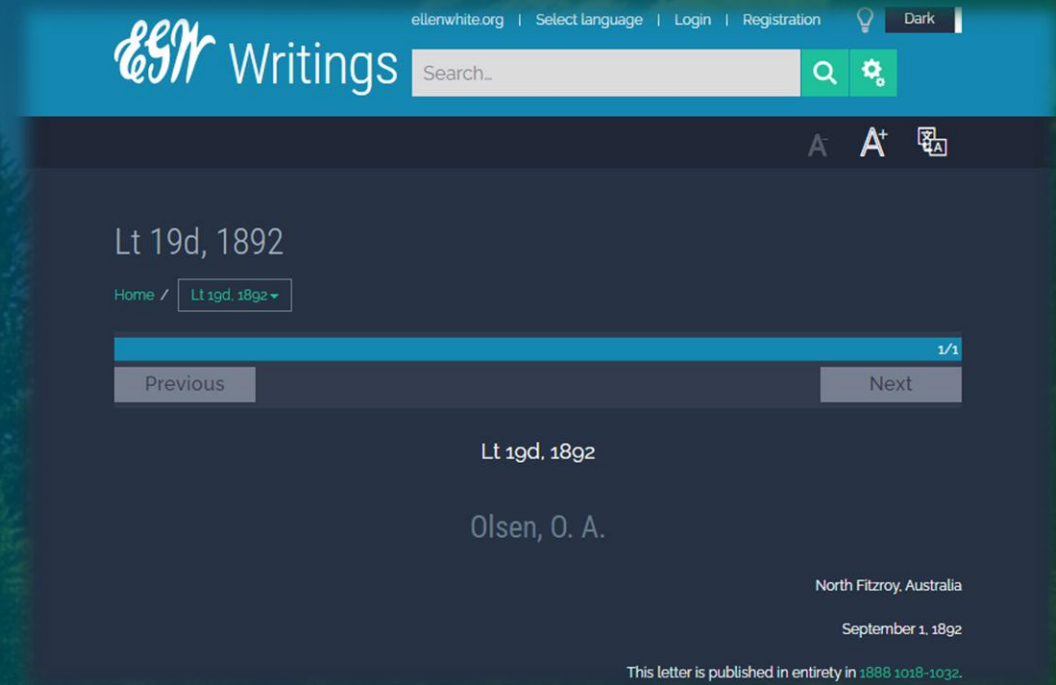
EGW Writings

ellenwhite.org | Select language | Login | Registration

Dark

Search...

A- A+

Lt 19d, 1892

Home / Lt 19d, 1892

1/1

Previous

Next

Lt 19d, 1892

Olsen, O. A.

North Fitzroy, Australia

September 1, 1892

This letter is published in entirety in 1888 1018-1032.